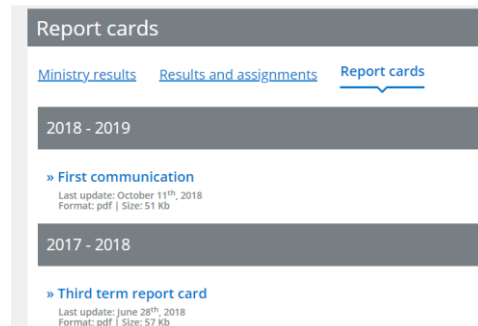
Report cards

Ministry results Results and assignments Report cards

2018 - 2019

» First communication
Last update: October 11$^{th}$, 2018
Format: pdf | Size: 51 Kb

2017 - 2018

» Third term report card
Last update: June 28$^{th}$, 2018
Format: pdf | Size: 57 Kb